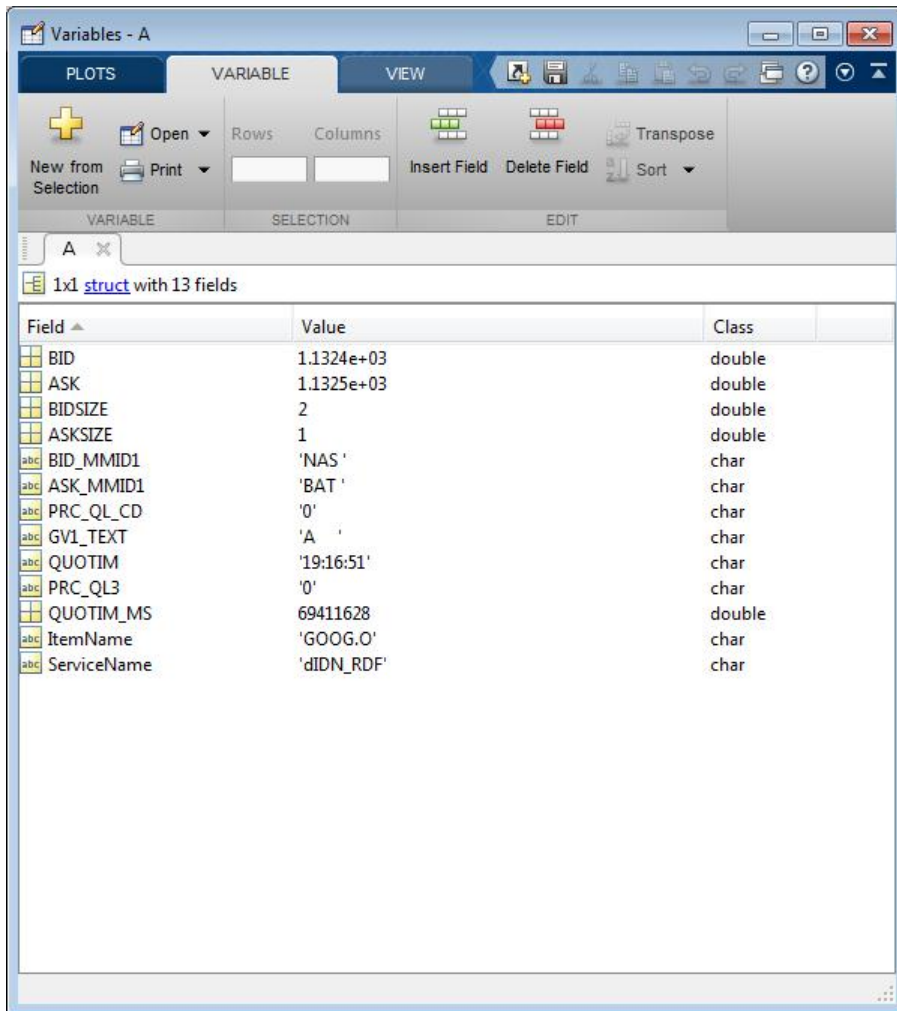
Variables - A

PLOTS VARIABLE VIEW

New from Selection
Open
Print
Rows Columns
Insert Field Delete Field
Transpose
Sort

VARIABLE SELECTION EDIT

A

1x1 struct with 13 fields

| Field | Value | Class |
|---|---|---|
| BID | 1.1324e+03 | double |
| ASK | 1.1325e+03 | double |
| BIDSIZE | 2 | double |
| ASKSIZE | 1 | double |
| BID_MMID1 | 'NAS ' | char |
| ASK_MMID1 | 'BAT ' | char |
| PRC_QL_CD | '0' | char |
| GV1_TEXT | 'A ' | char |
| QUOTIM | '19:16:51' | char |
| PRC_QL3 | '0' | char |
| QUOTIM_MS | 69411628 | double |
| ItemName | 'GOOG.O' | char |
| ServiceName | 'dIDN_RDF' | char |